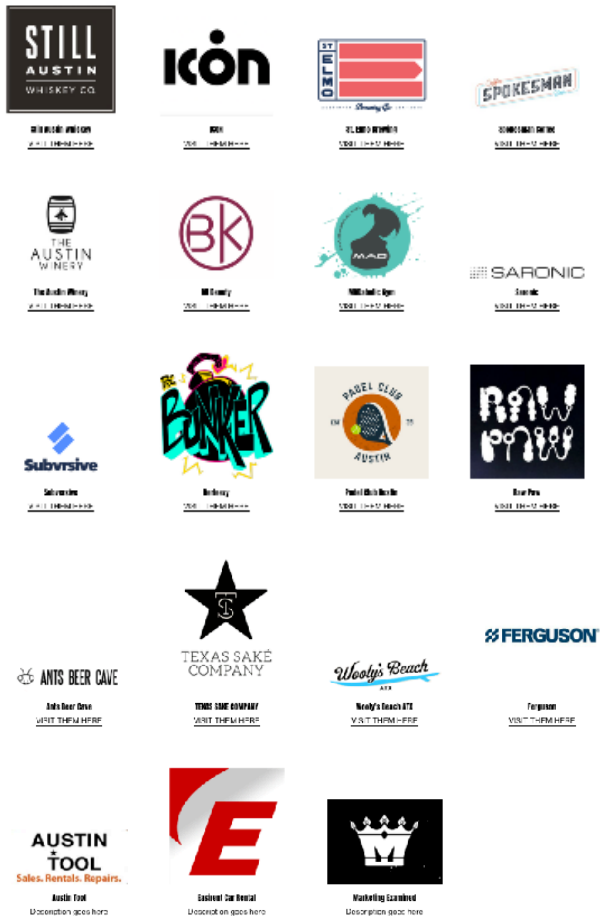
STILL AUSTIN WHISKEY CO.

Still Austin Whiskey

VISIT THEM HERE

ICON

ICON

VISIT THEM HERE

ST ELMO Brewing Co.

St. Elmo Brewing

VISIT THEM HERE

SPOKESMAN

Spokesman Coffee

VISIT THEM HERE

THE AUSTIN WINERY

The Austin Winery

VISIT THEM HERE

BK

BK Beauty

VISIT THEM HERE

MAD

MAD Athletic Gym

VISIT THEM HERE

SARONIC

Saronic

VISIT THEM HERE

Subvrsive

Subvrsive

VISIT THEM HERE

BUNKER

Bunker

VISIT THEM HERE

PADEL CLUB AUSTIN

Padel Club Austin

VISIT THEM HERE

RAW PAW

Raw Paw

VISIT THEM HERE

ANTS BEER CAVE

Ants Beer Cave

VISIT THEM HERE

TEXAS SAKÉ COMPANY

TEXAS SAKE COMPANY

VISIT THEM HERE

Wooly's Beach ATX

Wooly's Beach ATX

VISIT THEM HERE

FERGUSON

Ferguson

VISIT THEM HERE

AUSTIN TOOL Sales. Rentals. Repairs.

Austin Tool

Description goes here

E

Enterprise Car Rental

Description goes here

Marketing Examined

Description goes here